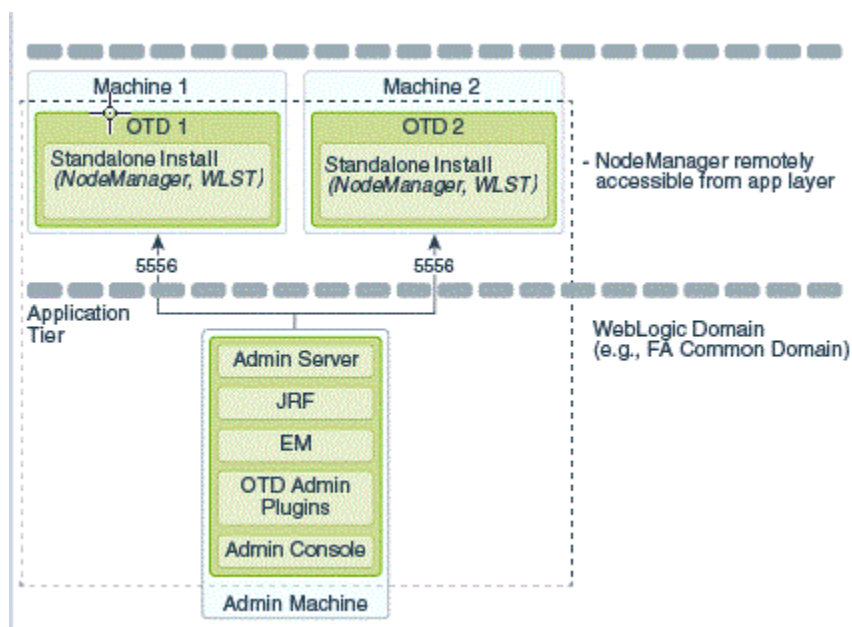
Machine 1

OTD 1

Standalone Install (NodeManager, WLST)

Machine 2

OTD 2

Standalone Install (NodeManager, WLST)

- NodeManager remotely accessible from app layer

5556

5556

Application Tier

WebLogic Domain (e.g., FA Common Domain)

Admin Server

JRF

EM

OTD Admin Plugins

Admin Console

Admin Machine